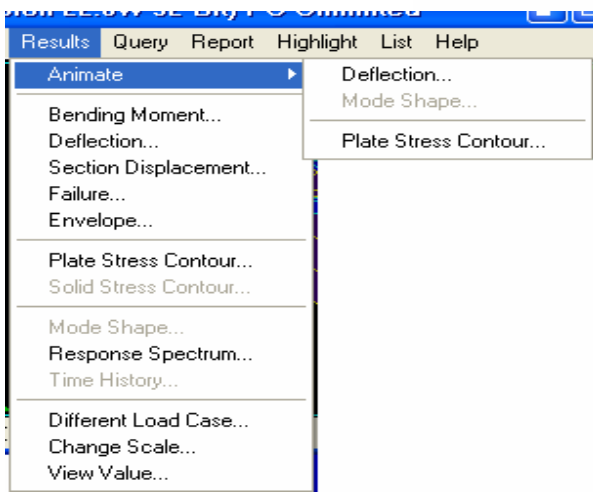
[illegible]

Results Query Report Highlight List Help

Animate

Bending Moment...
Deflection...
Section Displacement...
Failure...
Envelope...

Plate Stress Contour...
Solid Stress Contour...

Mode Shape...
Response Spectrum...
Time History...

Different Load Case...
Change Scale...
View Value...

Deflection...
Mode Shape...

Plate Stress Contour...